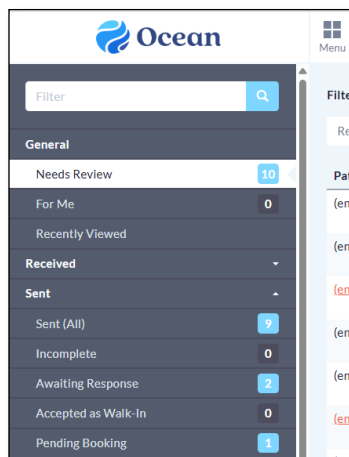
Ocean

Menu

Filter

General

Needs Review 10

For Me 0

Recently Viewed

Received

Sent

Sent (All) 9

Incomplete 0

Awaiting Response 2

Accepted as Walk-In 0

Pending Booking 1

Filte

Re

Pat

(en

(en

(en

(en

(en

(en